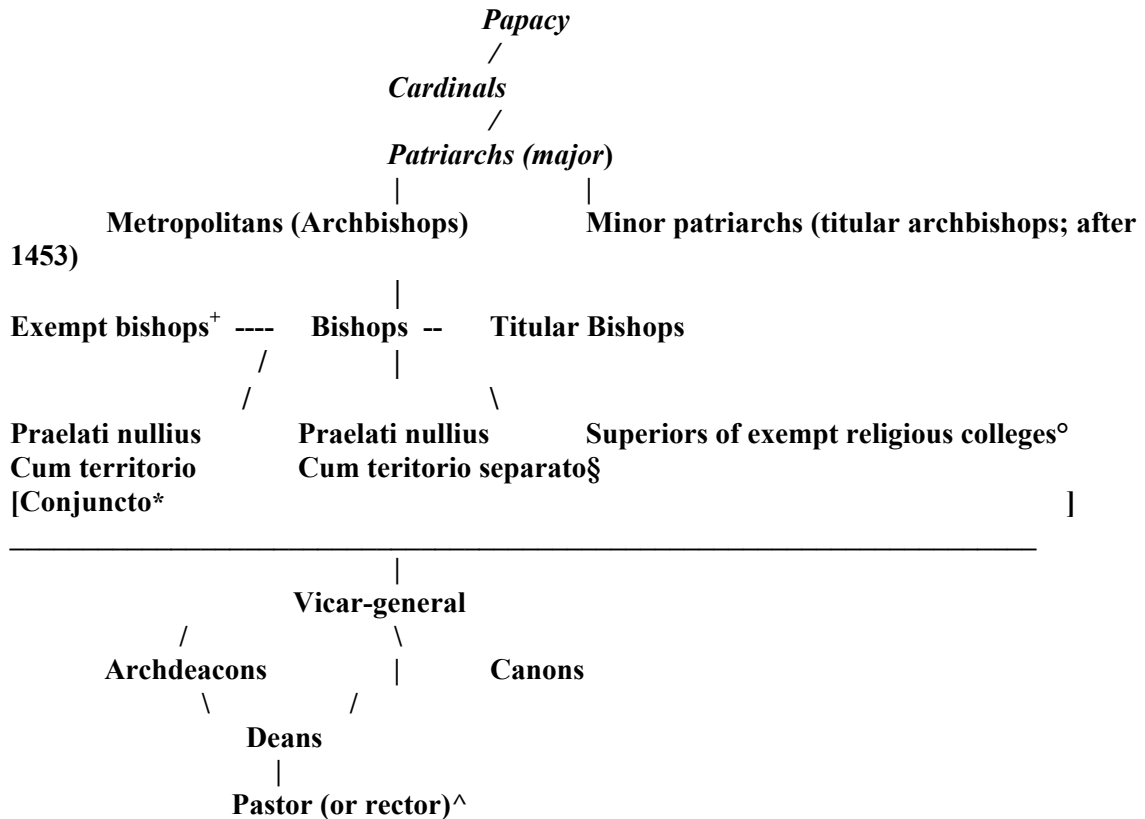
Papacy

Cardinals

Patriarchs (major)

Metropolitans (Archbishops) Minor patriarchs (titular archbishops; after 1453)

Exempt bishops$^{+}$ ---- Bishops -- Titular Bishops

Praelati nullius Cum territorio [Conjuncto*

Praelati nullius Cum teritorio separato§

Superiors of exempt religious colleges° ]

Vicar-general

Archdeacons

Canons

Deans

Pastor (or rector)^